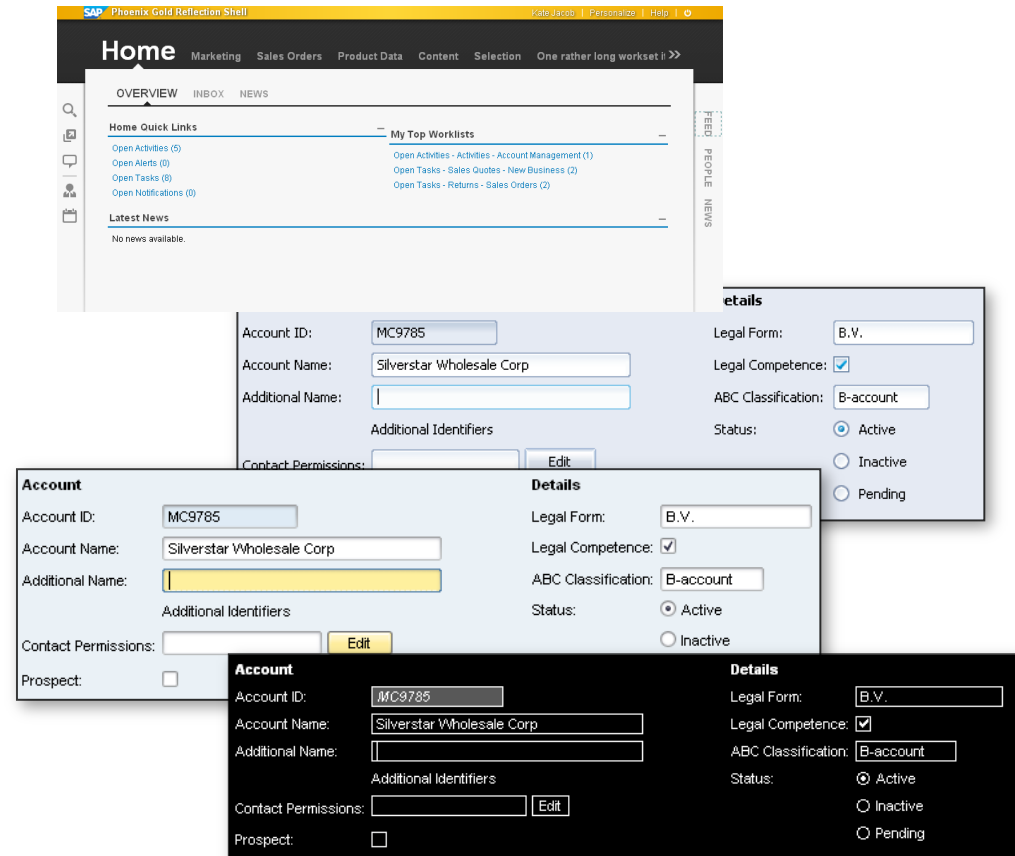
SAP Phoenix Gold Reflection Shell
Kate Jacob | Personalize | Help |

Home Marketing Sales Orders Product Data Content Selection One rather long workset i >>

OVERVIEW INBOX NEWS

Home Quick Links
Open Activities (5)
Open Alerts (0)
Open Tasks (8)
Open Notifications (0)

My Top Worklists
Open Activities - Activities - Account Management (1)
Open Tasks - Sales Quotes - New Business (2)
Open Tasks - Returns - Sales Orders (2)

Latest News
No news available.

FEED PEOPLE NEWS

Account ID: MC9785
Account Name: Silverstar Wholesale Corp
Additional Name:
Additional Identifiers
Contact Permissions: Edit

Details
Legal Form: B.V.
Legal Competence:
ABC Classification: B-account
Status: Active
Inactive
Pending

Account
Account ID: MC9785
Account Name: Silverstar Wholesale Corp
Additional Name:
Additional Identifiers
Contact Permissions: Edit
Prospect:

Details
Legal Form: B.V.
Legal Competence:
ABC Classification: B-account
Status: Active
Inactive

Account
Account ID: MC9785
Account Name: Silverstar Wholesale Corp
Additional Name:
Additional Identifiers
Contact Permissions: Edit
Prospect:

Details
Legal Form: B.V.
Legal Competence:
ABC Classification: B-account
Status: Active
Inactive
Pending